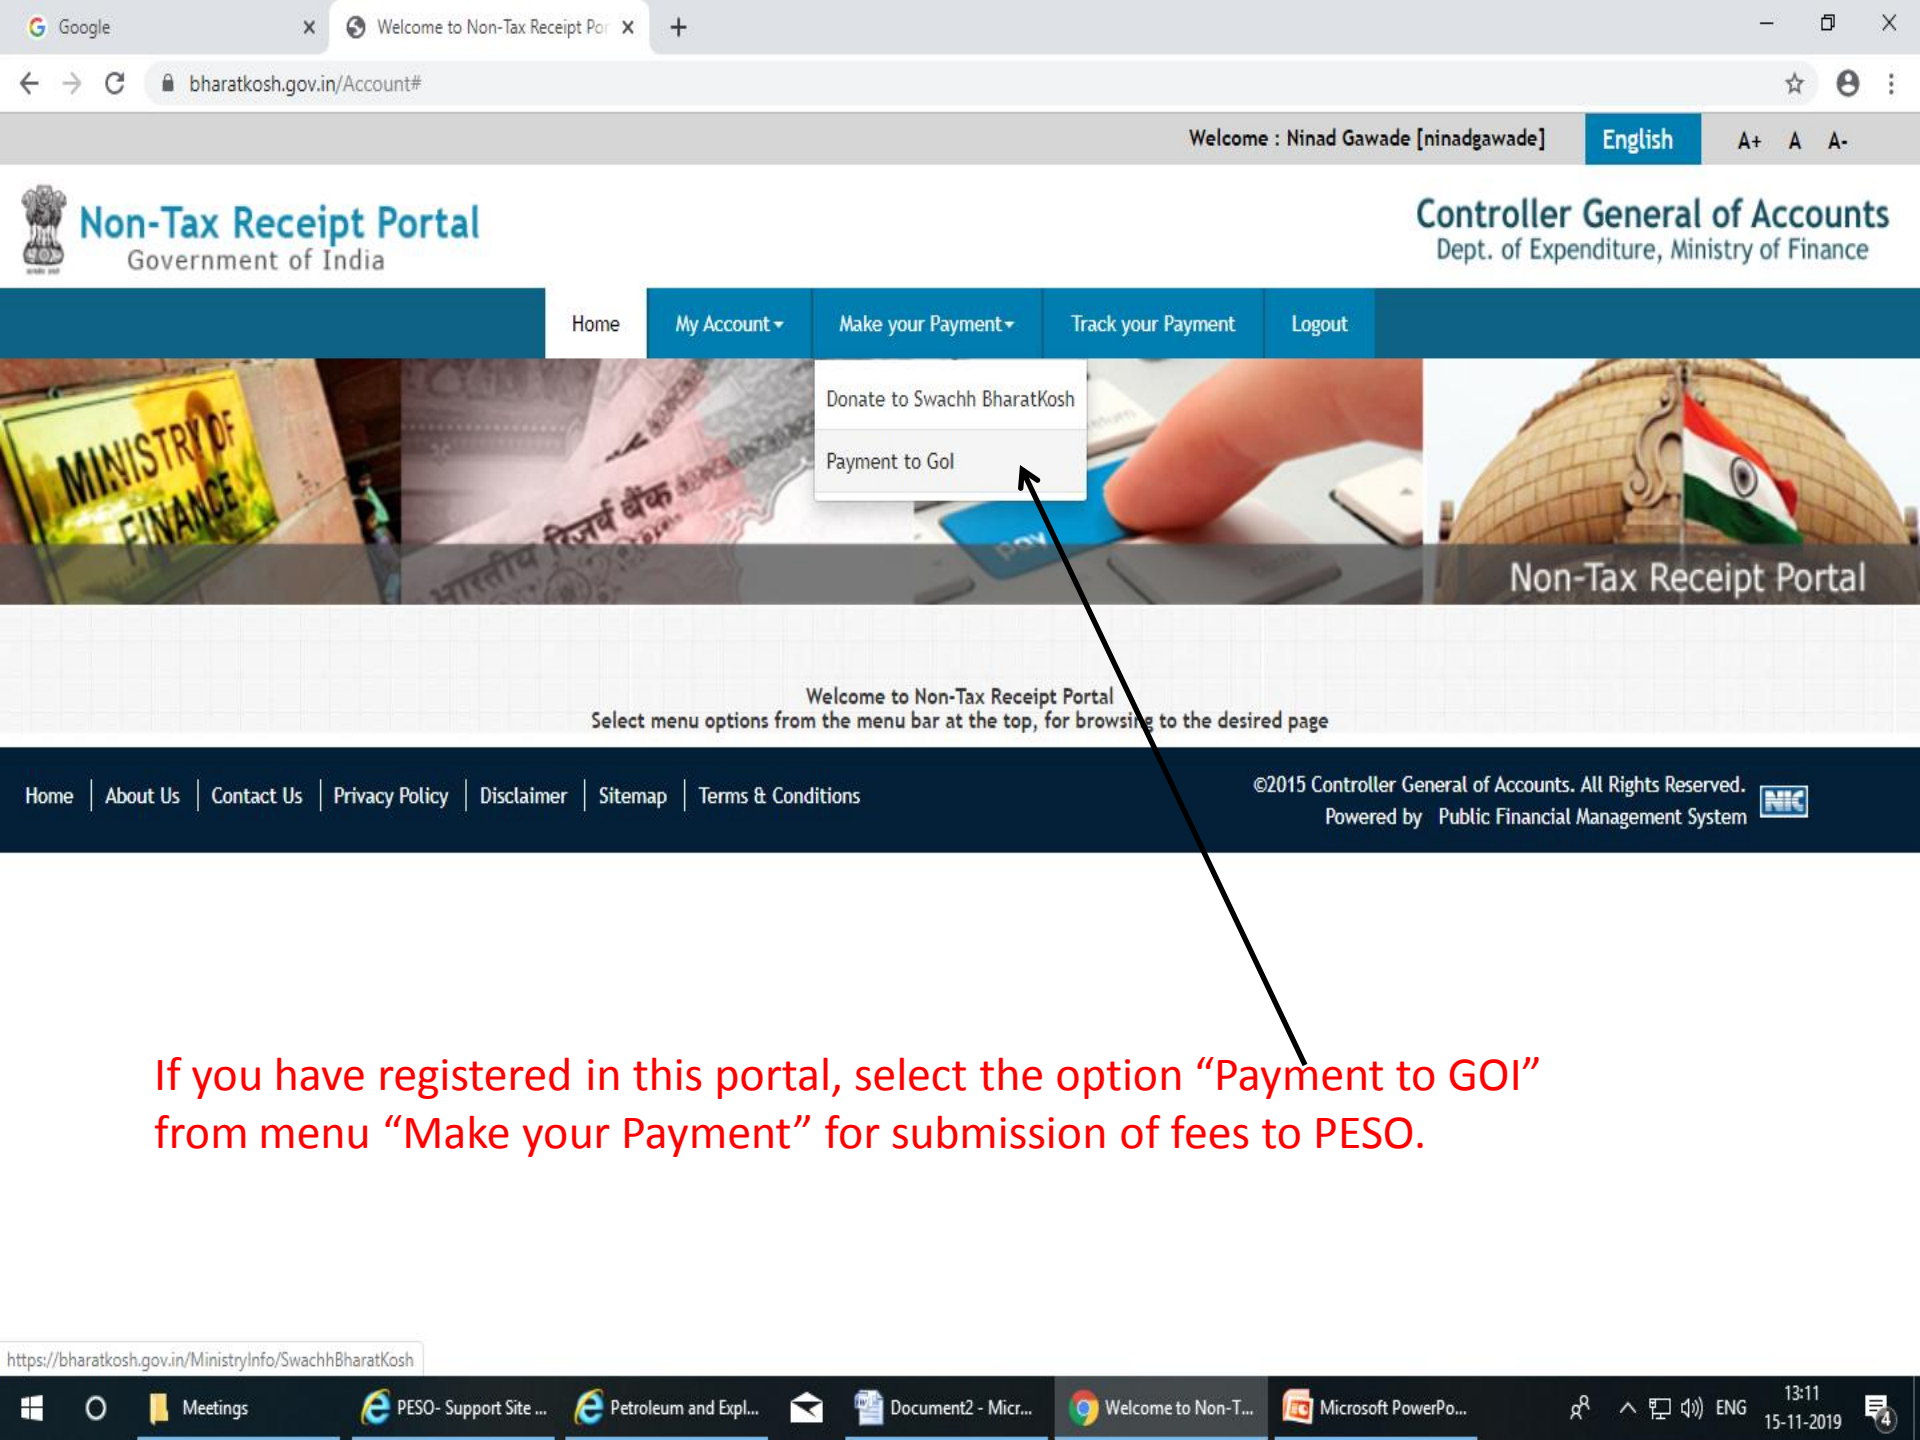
Google
Welcome to Non-Tax Receipt Por
bharatkosh.gov.in/Account#

Welcome : Ninad Gawade [ninadgawade] English A+ A A-

Non-Tax Receipt Portal
Government of India

Controller General of Accounts
Dept. of Expenditure, Ministry of Finance

Home | My Account | Make your Payment | Track your Payment | Logout

Donate to Swachh BharatKosh
Payment to GoI

MINISTRY OF FINANCE
भारतीय रिज़र्व बैंक
Non-Tax Receipt Portal

Welcome to Non-Tax Receipt Portal
Select menu options from the menu bar at the top, for browsing to the desired page

Home | About Us | Contact Us | Privacy Policy | Disclaimer | Sitemap | Terms & Conditions

©2015 Controller General of Accounts. All Rights Reserved.
Powered by Public Financial Management System
NIC

If you have registered in this portal, select the option “Payment to GOI” from menu “Make your Payment” for submission of fees to PESO.

https://bharatkosh.gov.in/MinistryInfo/SwachhBharatKosh

Meetings | PESO- Support Site ... | Petroleum and Expl... | Document2 - Micr... | Welcome to Non-T... | Microsoft PowerPo... | ENG | 13:11 | 15-11-2019 | 4